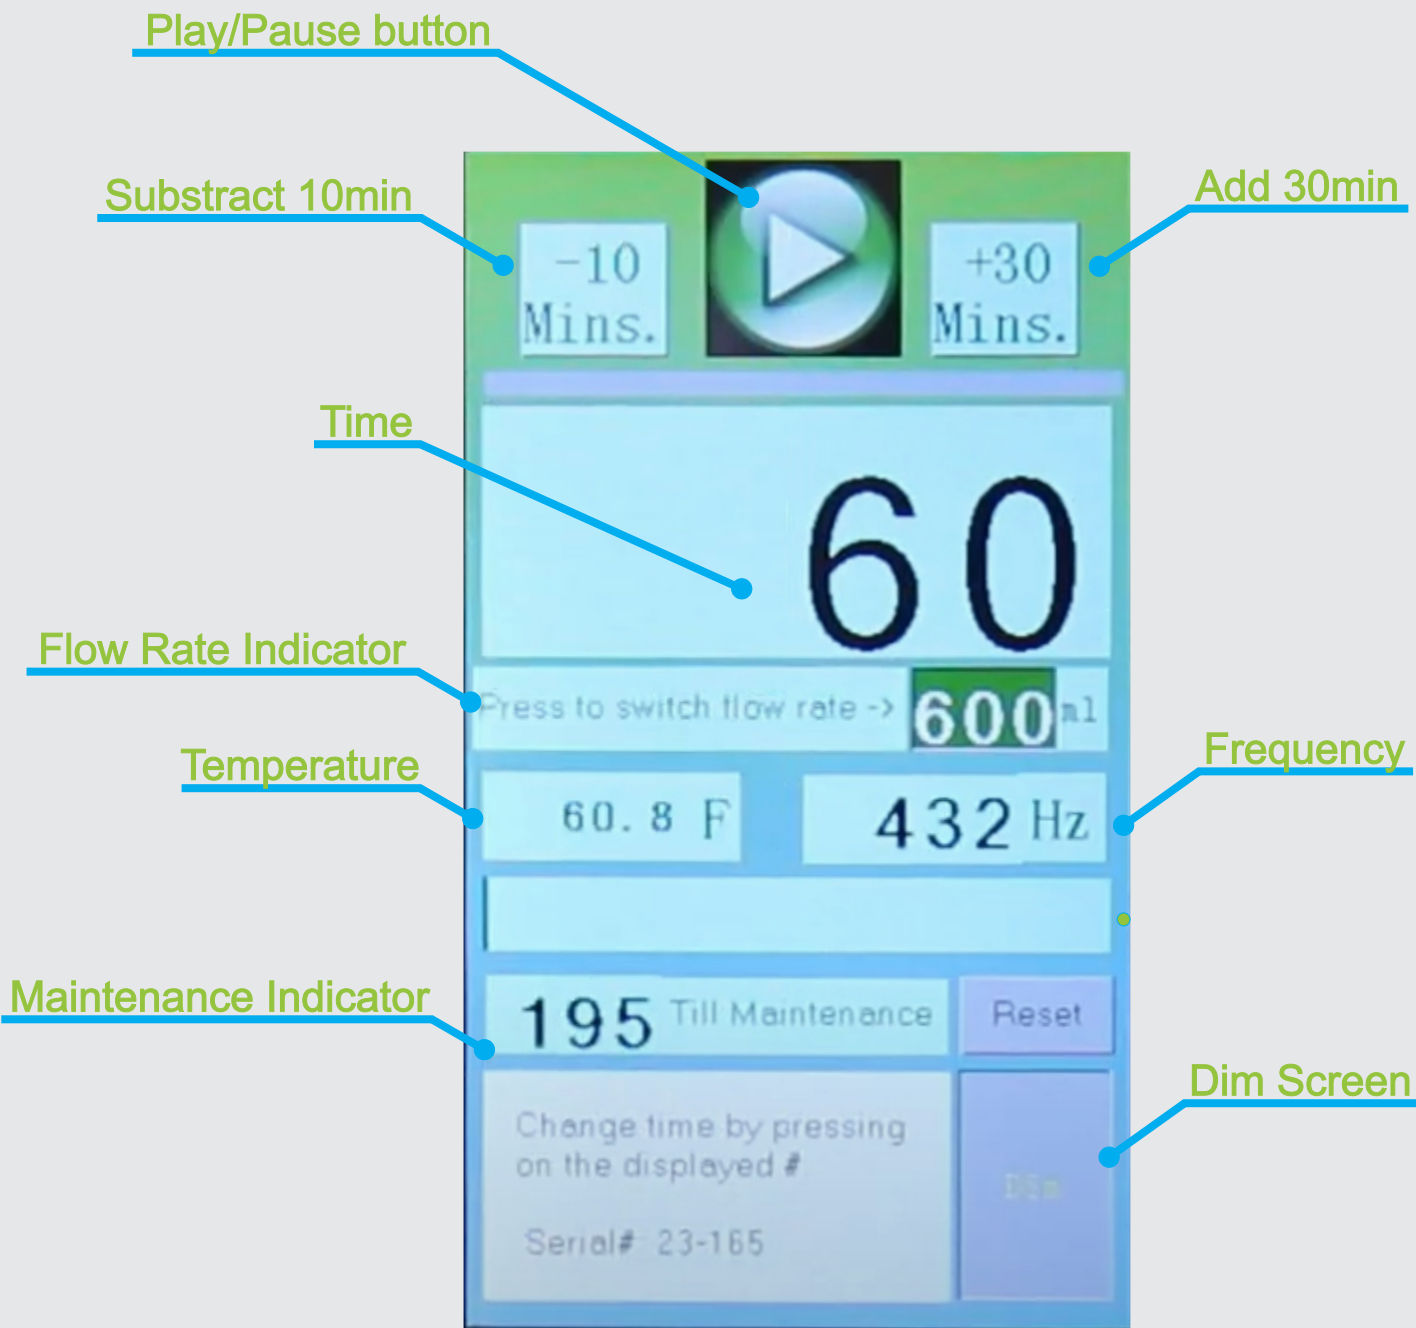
Play/Pause button

Substract 10min

-10 Mins.

+30 Mins.

Add 30min

Time

60

Flow Rate Indicator

Press to switch flow rate -> 600 ml

Temperature

60.8 F

432 Hz

Frequency

Maintenance Indicator

195 Till Maintenance

Reset

Dim Screen

Change time by pressing on the displayed #

Serial# 23-165

Dim